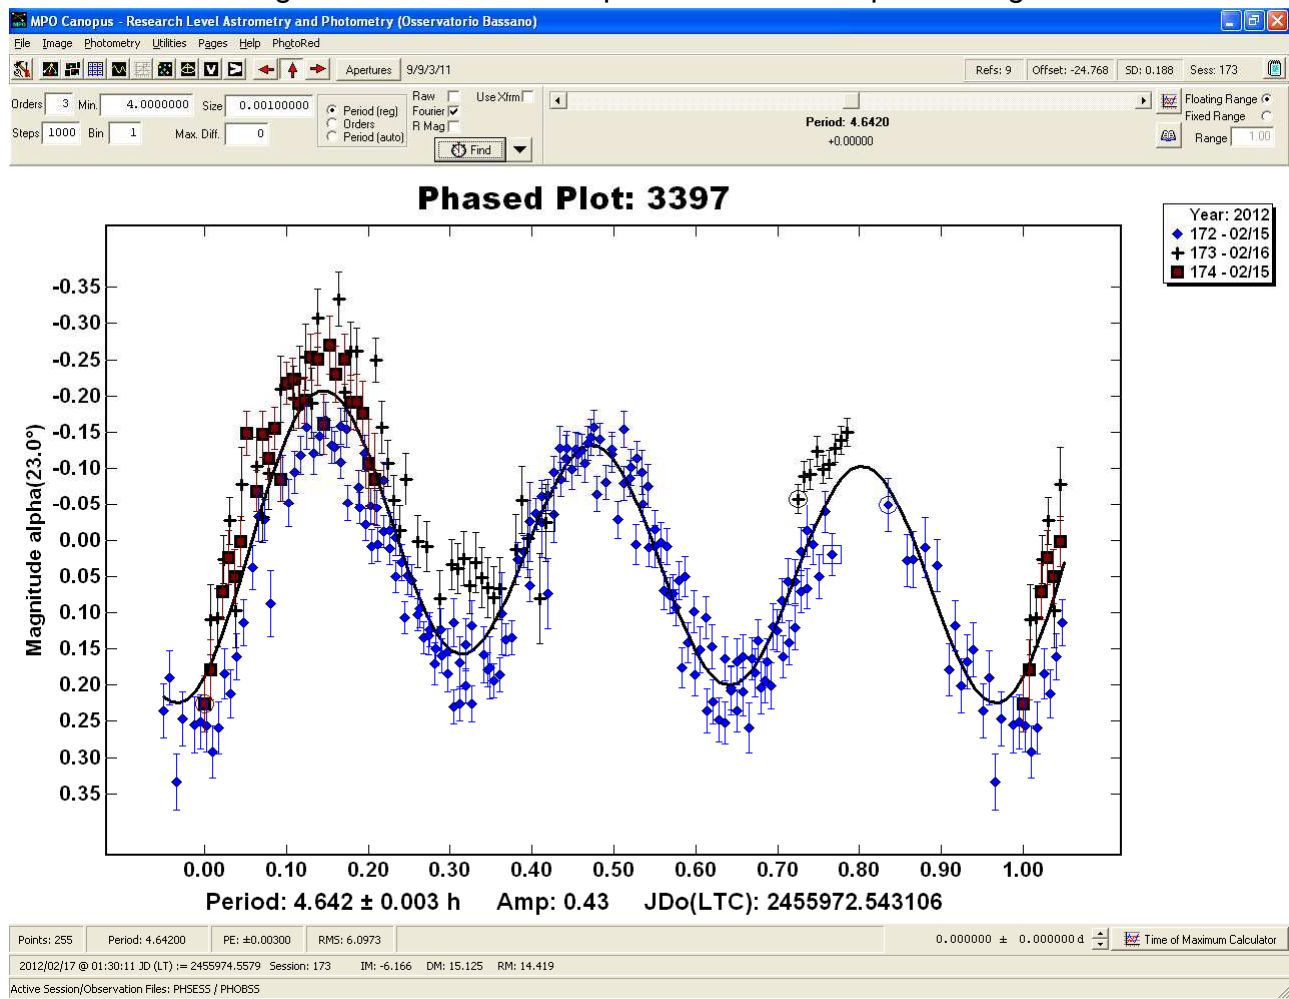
MPO Canopus - Research Level Astrometry and Photometry (Osservatorio Bassano)

File Image Photometry Utilities Pages Help PhotoRed

Apertures 9/9/3/11

Refs: 9 Offset: -24.768 SD: 0.188 Sess: 173

Orders 3 Min. 4.0000000 Size 0.00100000 Period (reg) Orders Period (auto) Raw Fourier R Mag Use Xfrm

Steps 1000 Bin 1 Max. Diff. 0

Find

Period: 4.6420
+0.00000

Floating Range Fixed Range Range 1.00

Phased Plot: 3397

Year: 2012
172 - 02/15
173 - 02/16
174 - 02/15

Magnitude alpha(23.0°)

-0.35
-0.30
-0.25
-0.20
-0.15
-0.10
-0.05
0.00
0.05
0.10
0.15
0.20
0.25
0.30
0.35

0.00 0.10 0.20 0.30 0.40 0.50 0.60 0.70 0.80 0.90 1.00

Period: 4.642 ± 0.003 h Amp: 0.43 JDo(LTC): 2455972.543106

Points: 255 Period: 4.64200 PE: ±0.00300 RMS: 6.0973

0.000000 ± 0.000000 d Time of Maximum Calculator

2012/02/17 @ 01:30:11 JD (LT) := 2455974.5579 Session: 173 IM: -6.166 DM: 15.125 RM: 14.419

Active Session/Observation Files: PHSESS / PHOBSS